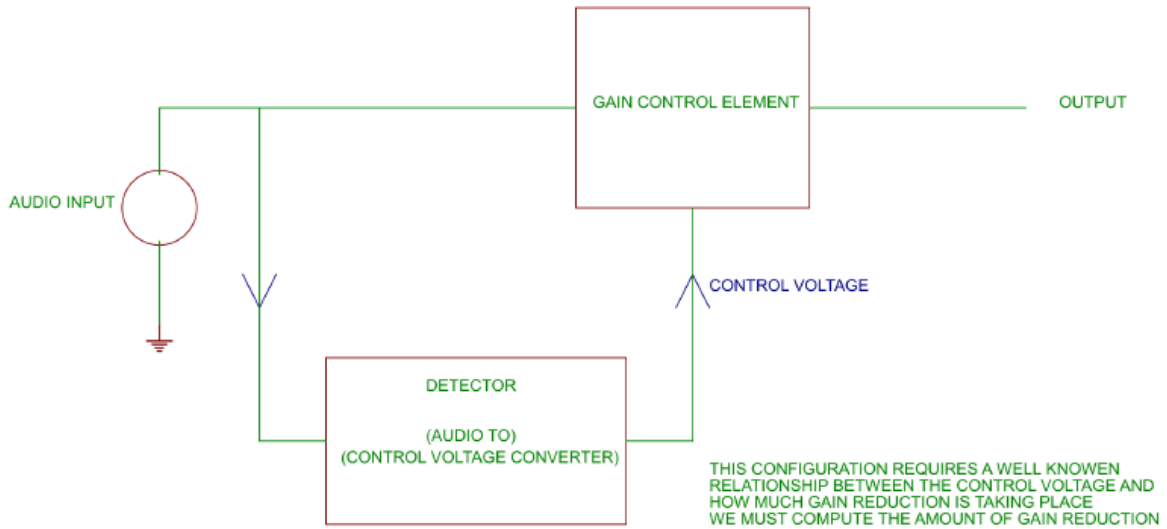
GAIN CONTROL ELEMENT

OUTPUT

AUDIO INPUT

CONTROL VOLTAGE

DETECTOR

(AUDIO TO)
(CONTROL VOLTAGE CONVERTER)

THIS CONFIGURATION REQUIRES A WELL KNOWEN RELATIONSHIP BETWEEN THE CONTROL VOLTAGE AND HOW MUCH GAIN REDUCTION IS TAKING PLACE
WE MUST COMPUTE THE AMOUNT OF GAIN REDUCTION